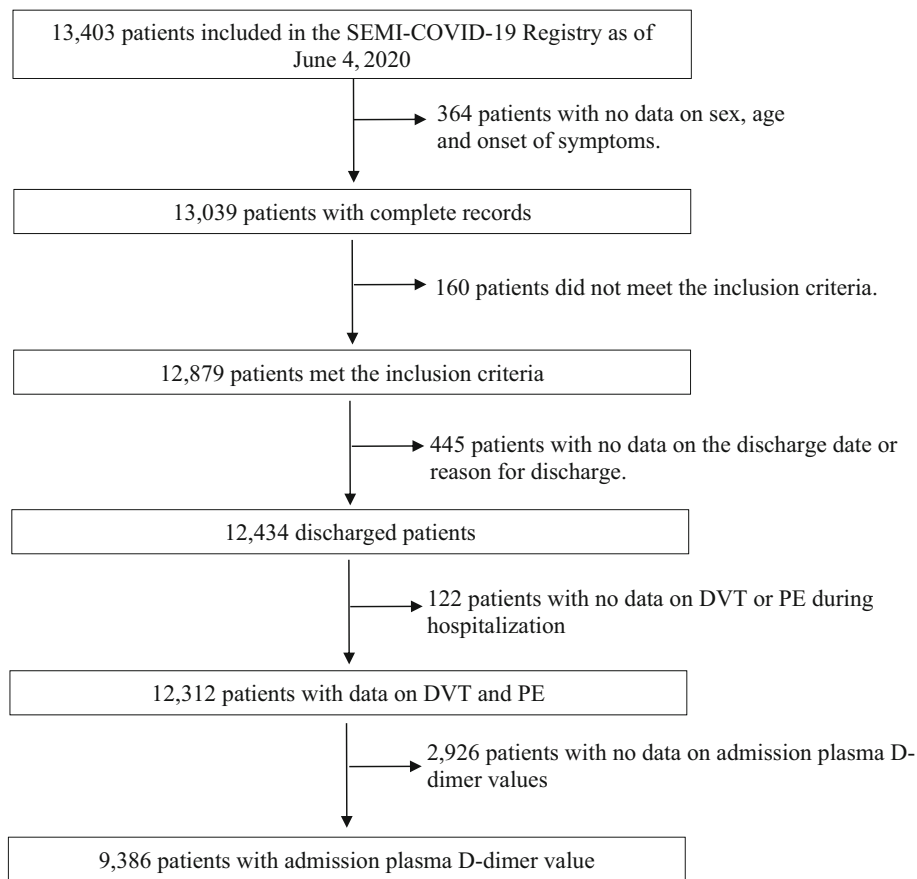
13,403 patients included in the SEMI-COVID-19 Registry as of June 4, 2020

364 patients with no data on sex, age and onset of symptoms.

13,039 patients with complete records

160 patients did not meet the inclusion criteria.

12,879 patients met the inclusion criteria

445 patients with no data on the discharge date or reason for discharge.

12,434 discharged patients

122 patients with no data on DVT or PE during hospitalization

12,312 patients with data on DVT and PE

2,926 patients with no data on admission plasma D-dimer values

9,386 patients with admission plasma D-dimer value